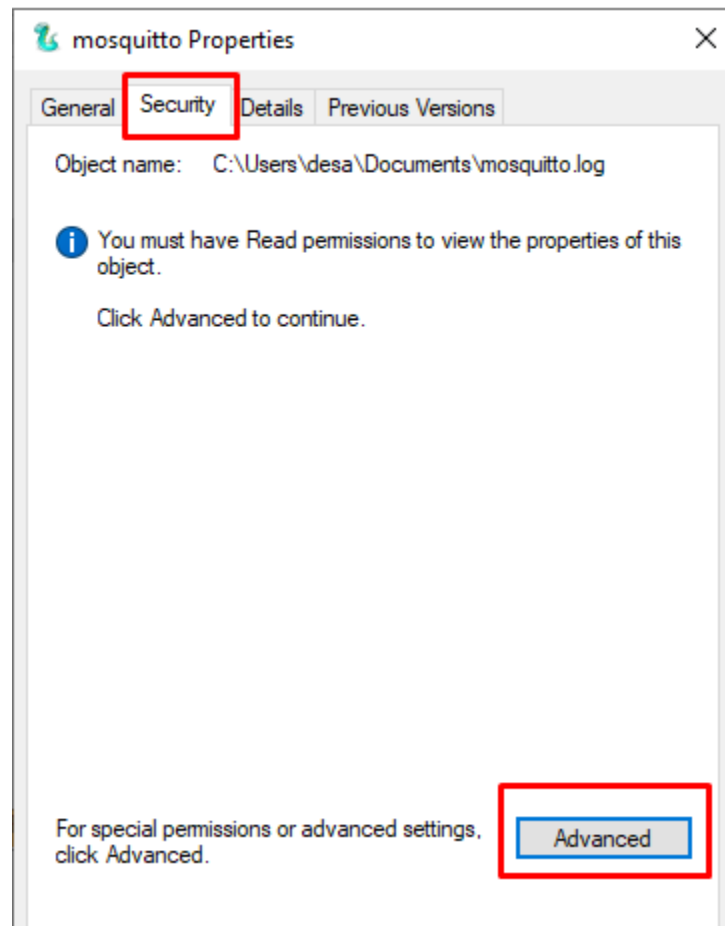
mosquitto Properties

×

General | Security | Details | Previous Versions

Object name: C:\Users\desa\Documents\mosquitto.log

You must have Read permissions to view the properties of this object.

Click Advanced to continue.

For special permissions or advanced settings, click Advanced.

Advanced